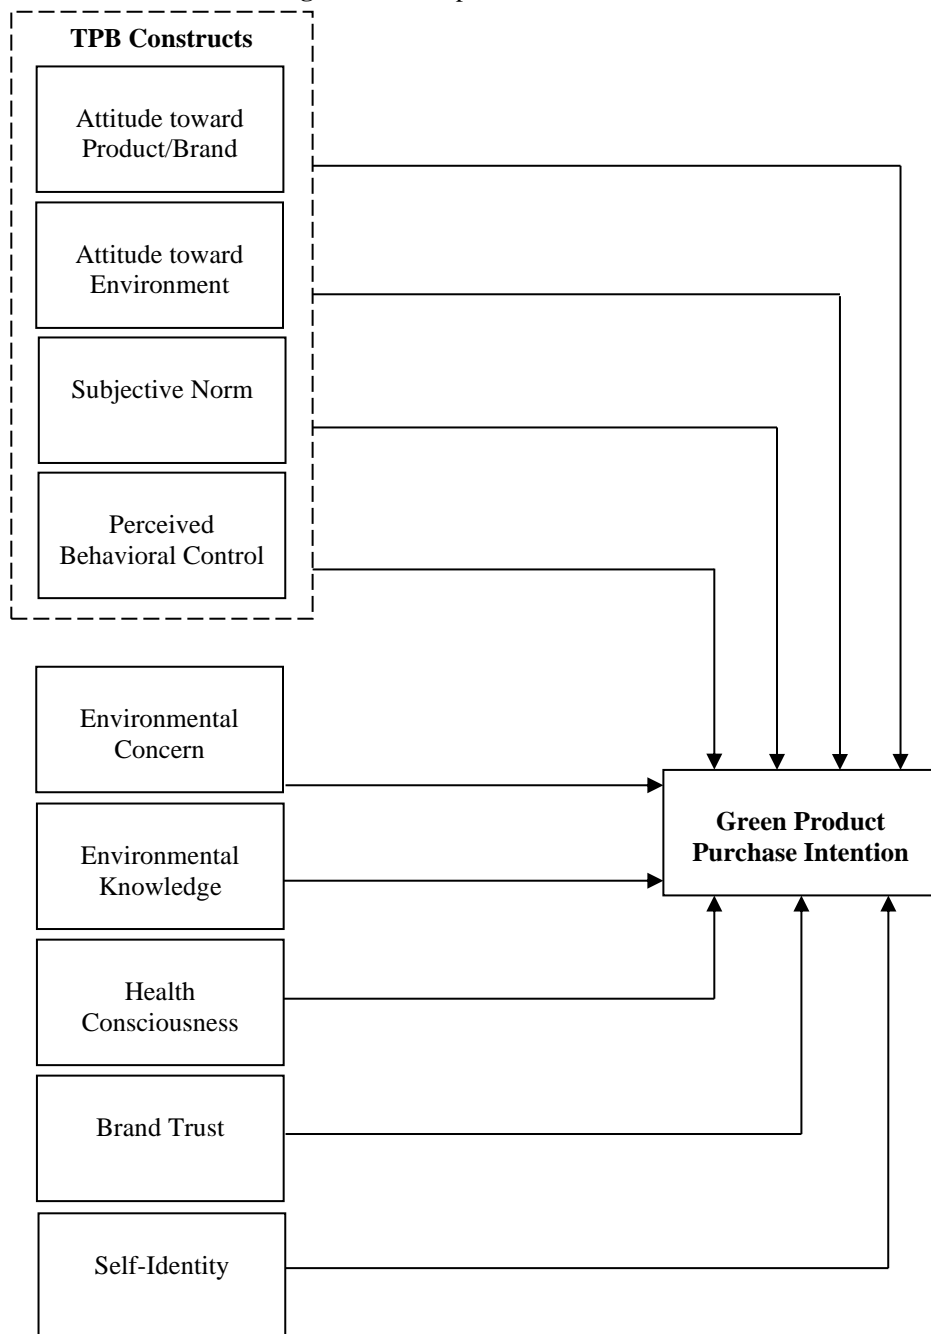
TPB Constructs

Attitude toward Product/Brand

Attitude toward Environment

Subjective Norm

Perceived Behavioral Control

Environmental Concern

Environmental Knowledge

Health Consciousness

Brand Trust

Self-Identity

Green Product Purchase Intention